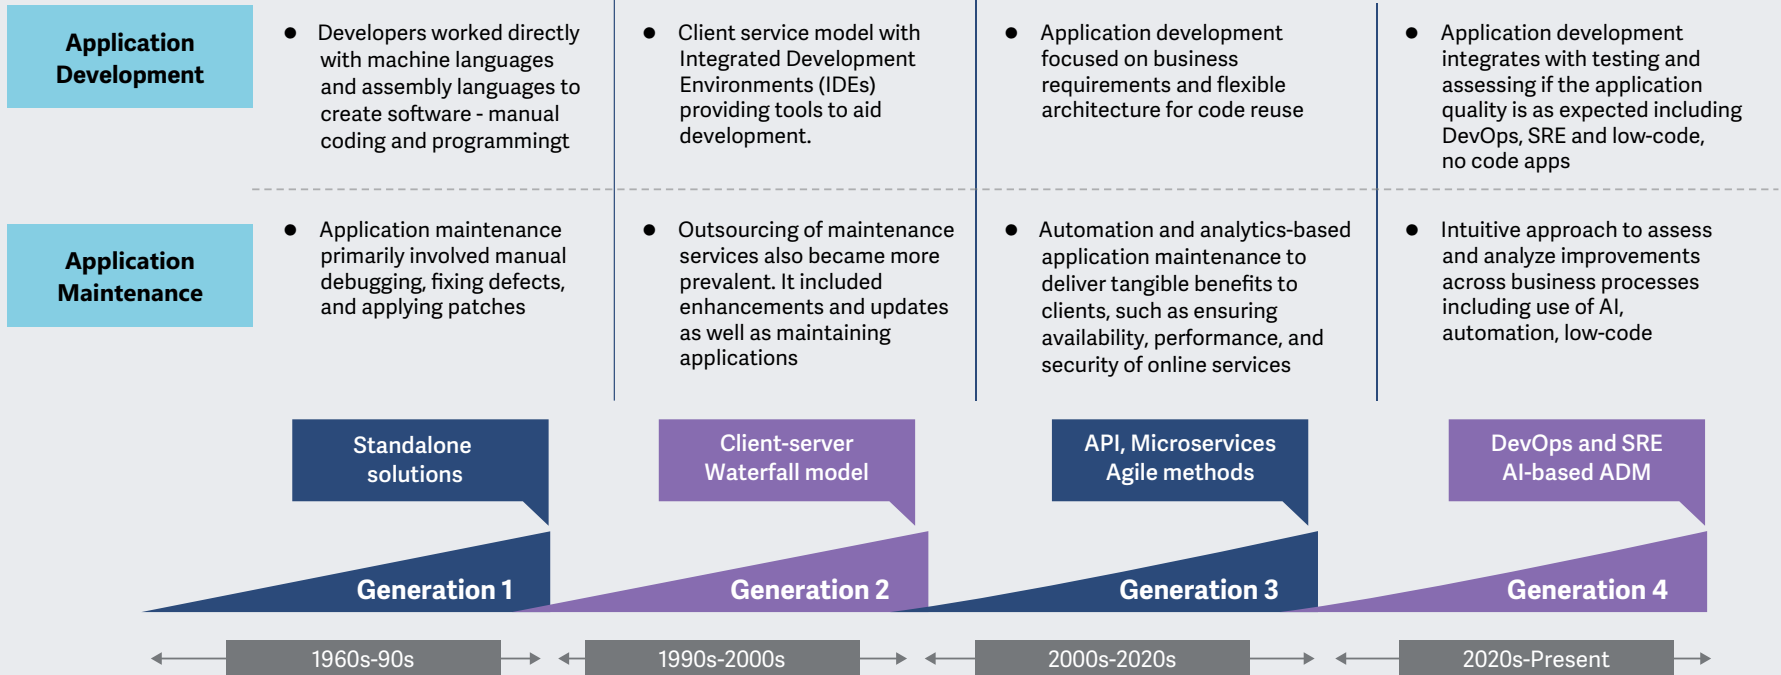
Application Development

Application Maintenance

- Developers worked directly with machine languages and assembly languages to create software - manual coding and programmingt

- Client service model with Integrated Development Environments (IDEs) providing tools to aid development.

- Application development focused on business requirements and flexible architecture for code reuse

- Application development integrates with testing and assessing if the application quality is as expected including DevOps, SRE and low-code, no code apps

- Application maintenance primarily involved manual debugging, fixing defects, and applying patches

- Outsourcing of maintenance services also became more prevalent. It included enhancements and updates as well as maintaining applications

- Automation and analytics-based application maintenance to deliver tangible benefits to clients, such as ensuring availability, performance, and security of online services

- Intuitive approach to assess and analyze improvements across business processes including use of AI, automation, low-code

Standalone solutions

Client-server Waterfall model

API, Microservices Agile methods

DevOps and SRE AI-based ADM

Generation 1

Generation 2

Generation 3

Generation 4

1960s-90s

1990s-2000s

2000s-2020s

2020s-Present